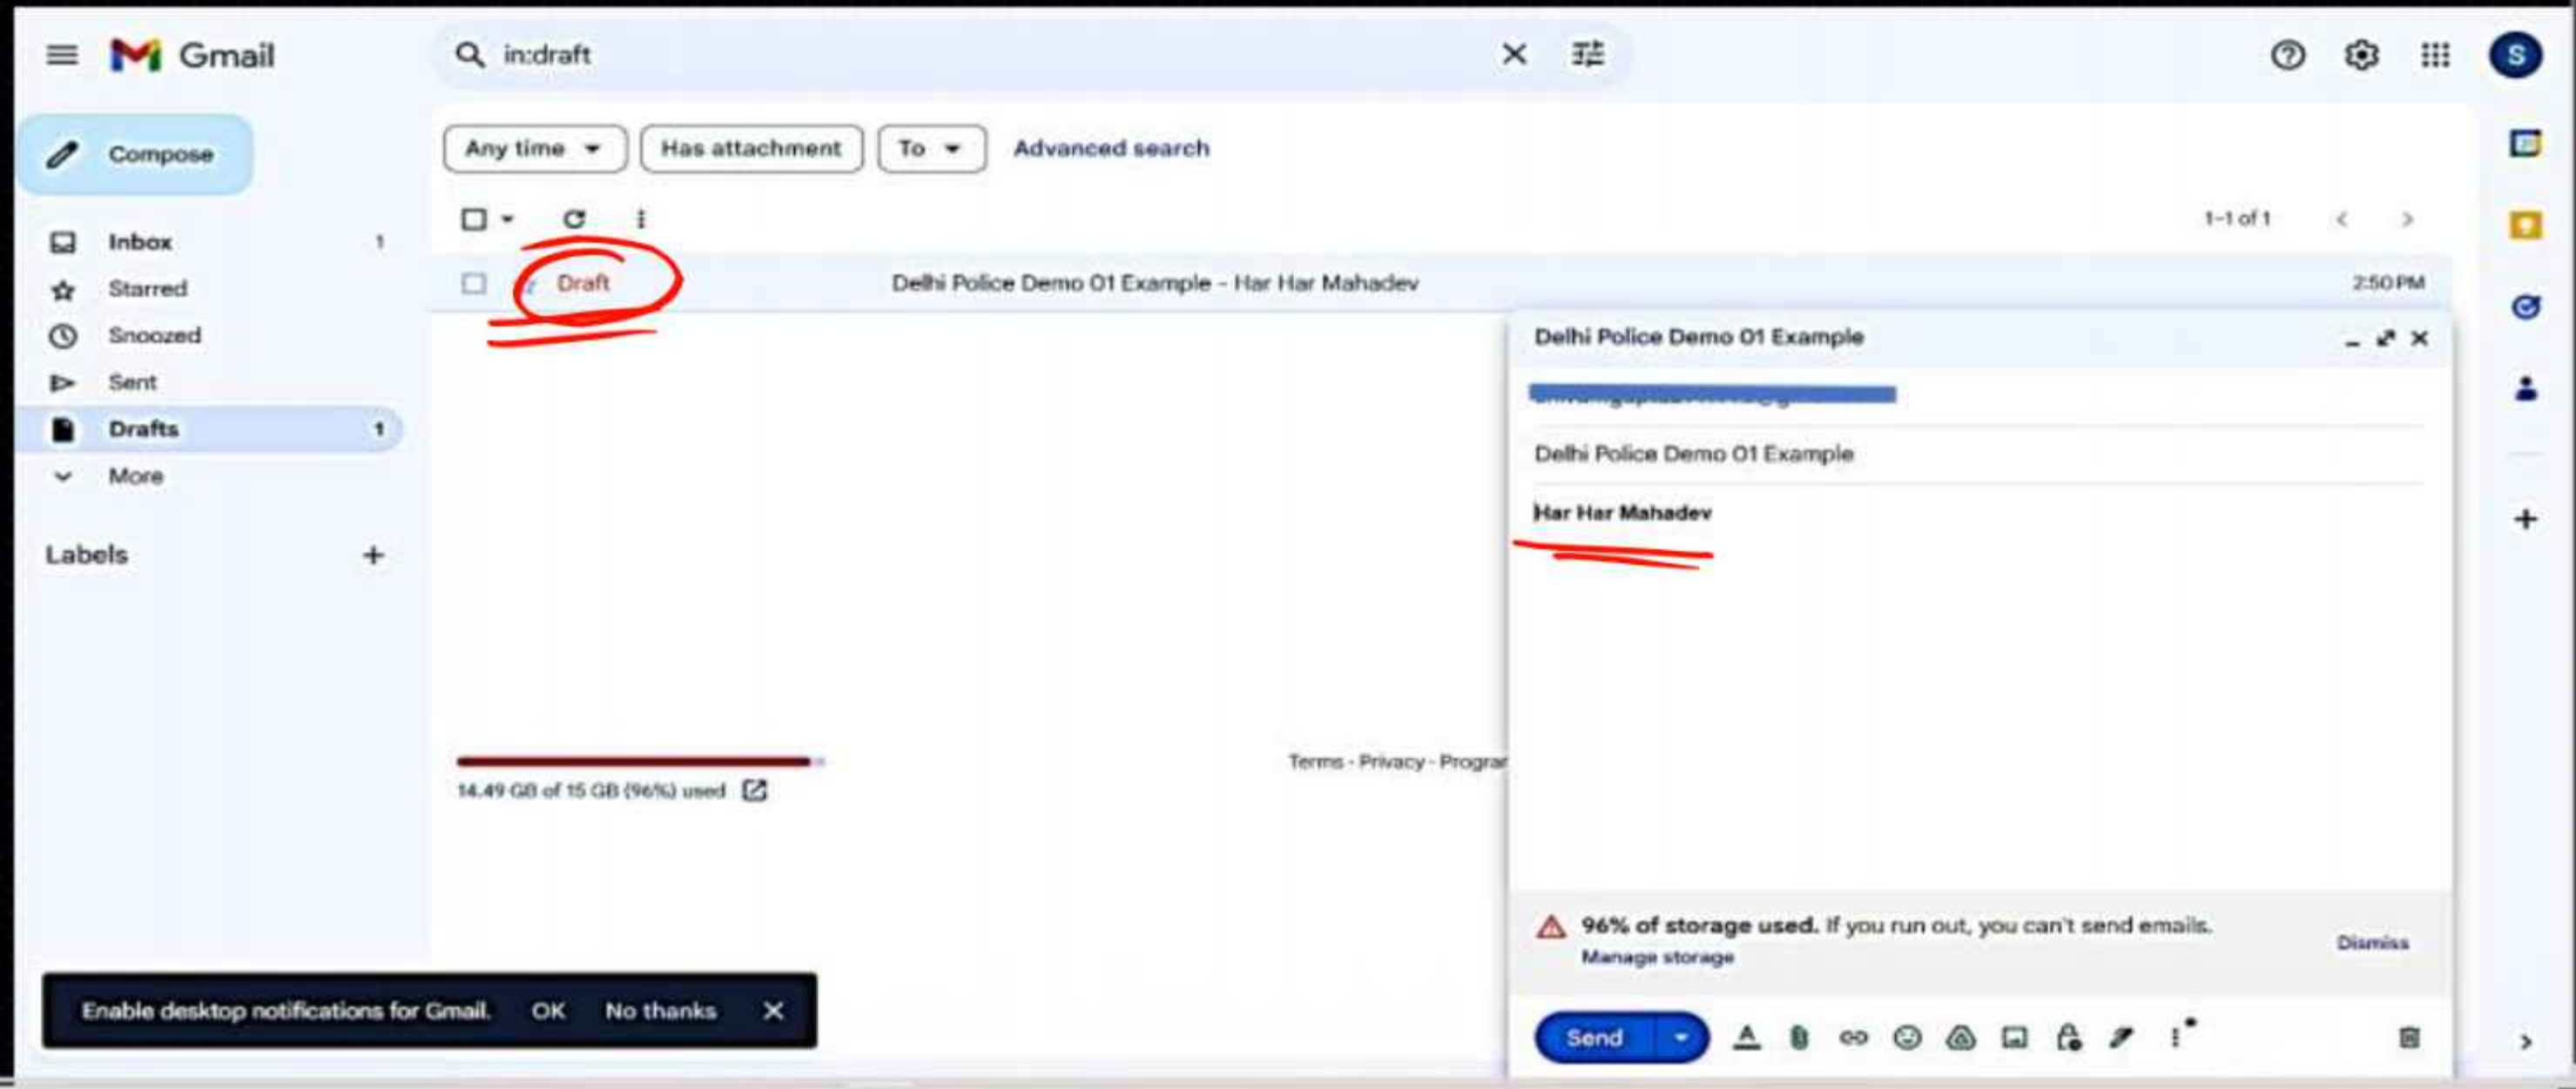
Gmail

in:draft

S

Compose

Inbox 1
Starred
Snoozed
Sent
Drafts 1
More

Labels +

Any time ▾ Has attachment To ▾ Advanced search

1–1 of 1

Draft Delhi Police Demo 01 Example - Har Har Mahadev 2:50 PM

14.49 GB of 15 GB (96%) used

Terms · Privacy · Progra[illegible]

Delhi Police Demo 01 Example

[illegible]

Delhi Police Demo 01 Example

Har Har Mahadev

96% of storage used. If you run out, you can't send emails.
Manage storage
Dismiss

Send

Enable desktop notifications for Gmail. OK No thanks ✕